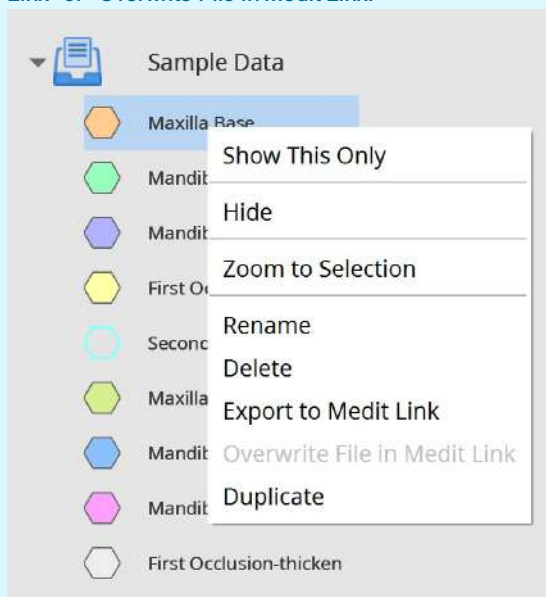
Link" or "Overwrite File in Medit Link."

Sample Data

Maxilla Base

Mandib

Mandib

First Oc

Seconc

Maxilla

Mandib

Mandib

First Occlusion-thicken

Show This Only

Hide

Zoom to Selection

Rename

Delete

Export to Medit Link

Overwrite File in Medit Link

Duplicate